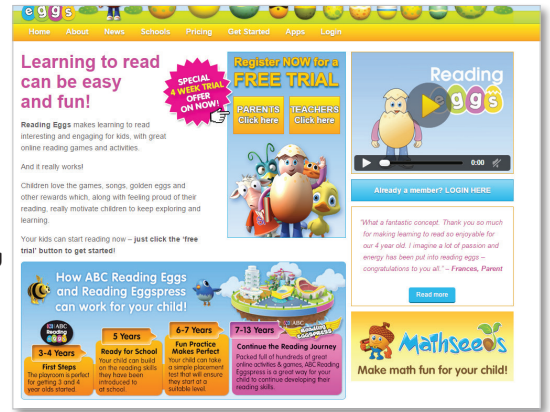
eggs

Home About News Schools Pricing Get Started Apps Login

Learning to read can be easy and fun!

Reading Eggs makes learning to read interesting and engaging for kids, with great online reading games and activities.

And it really works!

Children love the games, songs, golden eggs and other rewards which, along with feeling proud of their reading, really motivate children to keep exploring and learning.

Your kids can start reading now – just click the 'free trial' button to get started!

SPECIAL 4 WEEK TRIAL OFFER ON NOW!

Register NOW for a FREE TRIAL

PARENTS Click here

TEACHERS Click here

Reading Eggs

0:00

Already a member? LOGIN HERE

"What a fantastic concept. Thank you so much for making learning to read so enjoyable for our 4 year old. I imagine a lot of passion and energy has been put into reading eggs – congratulations to you all." – Frances, Parent

Read more

How ABC Reading Eggs and Reading Eggspress can work for your child!

ABC Reading Eggs

3-4 Years
First Steps
The playroom is perfect for getting 3 and 4 year olds started.

5 Years
Ready for School
Your child can build on the reading skills they have been introduced to at school.

6-7 Years
Fun Practice Makes Perfect
Your child can take a simple placement test that will ensure they start at a suitable level.

7-13 Years
Continue the Reading Journey
Packed full of hundreds of great online activities & games, ABC Reading Eggspress is a great way for your child to continue developing their reading skills.

Reading Eggspress

Mathseeds

Make math fun for your child!